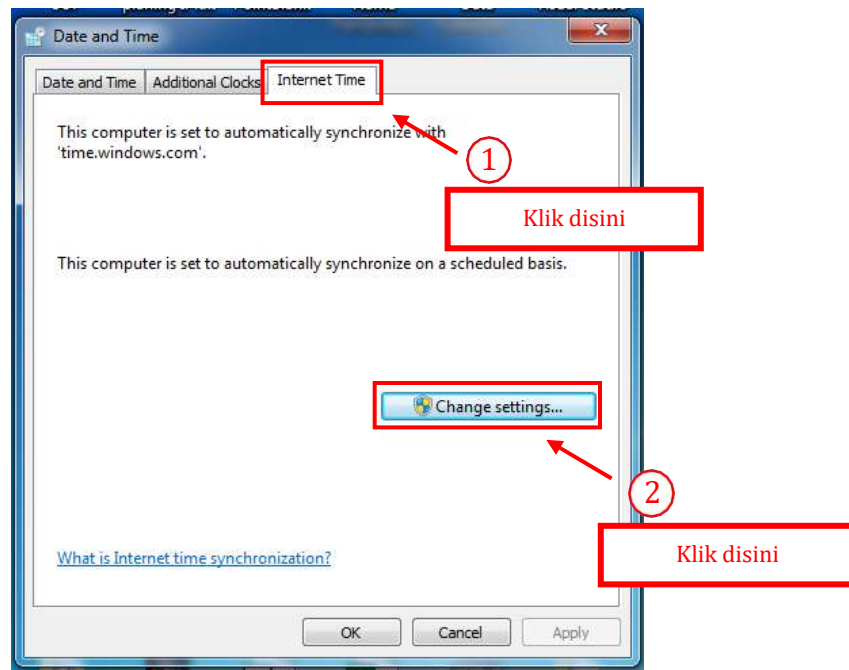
Date and Time

Date and Time | Additional Clocks | Internet Time

This computer is set to automatically synchronize with 'time.windows.com'.

1

Klik disini

This computer is set to automatically synchronize on a scheduled basis.

Change settings...

2

Klik disini

What is Internet time synchronization?

OK | Cancel | Apply